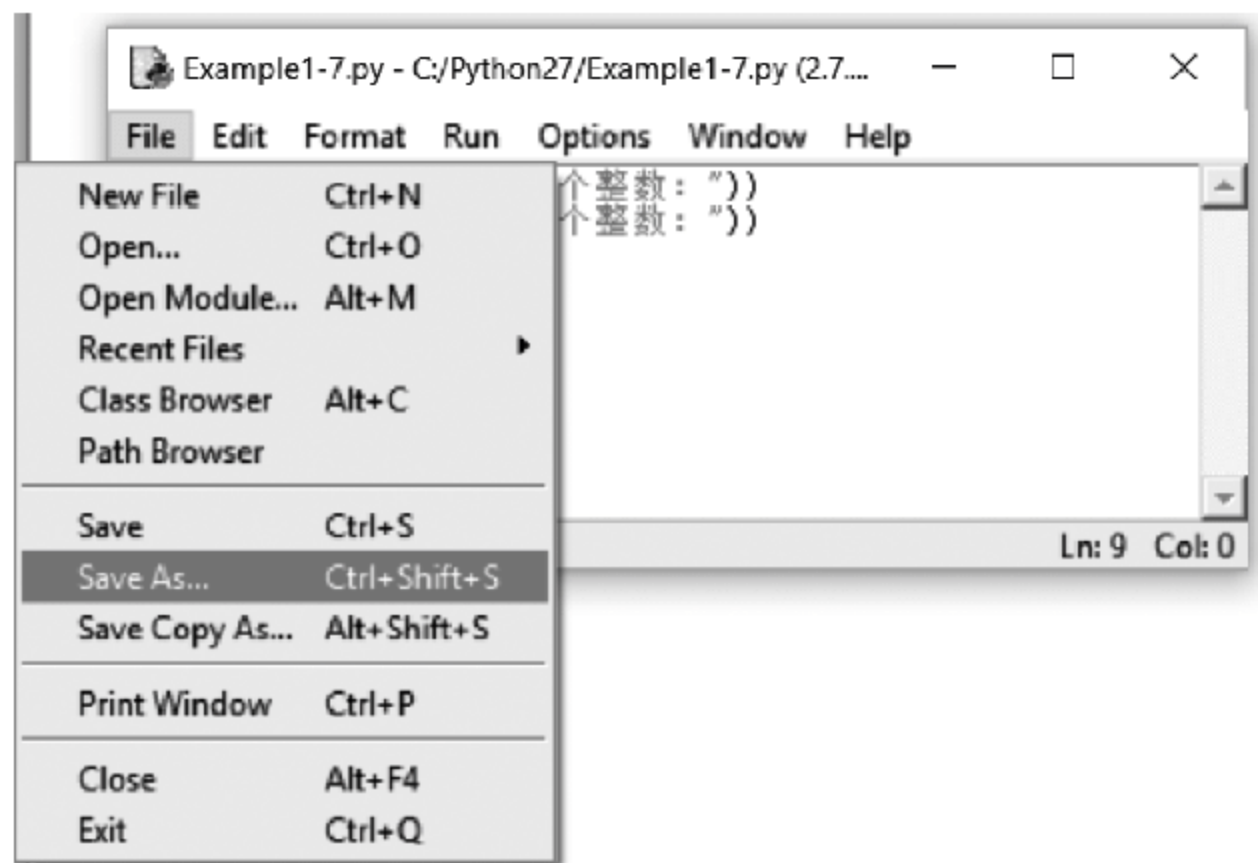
Example1-7.py - C:/Python27/Example1-7.py (2.7....

File Edit Format Run Options Window Help

个整数：”))
个整数：”))

New File Ctrl+N
Open... Ctrl+O
Open Module... Alt+M
Recent Files
Class Browser Alt+C
Path Browser

Save Ctrl+S
Save As... Ctrl+Shift+S
Save Copy As... Alt+Shift+S

Print Window Ctrl+P

Close Alt+F4
Exit Ctrl+Q

Ln: 9 Col: 0